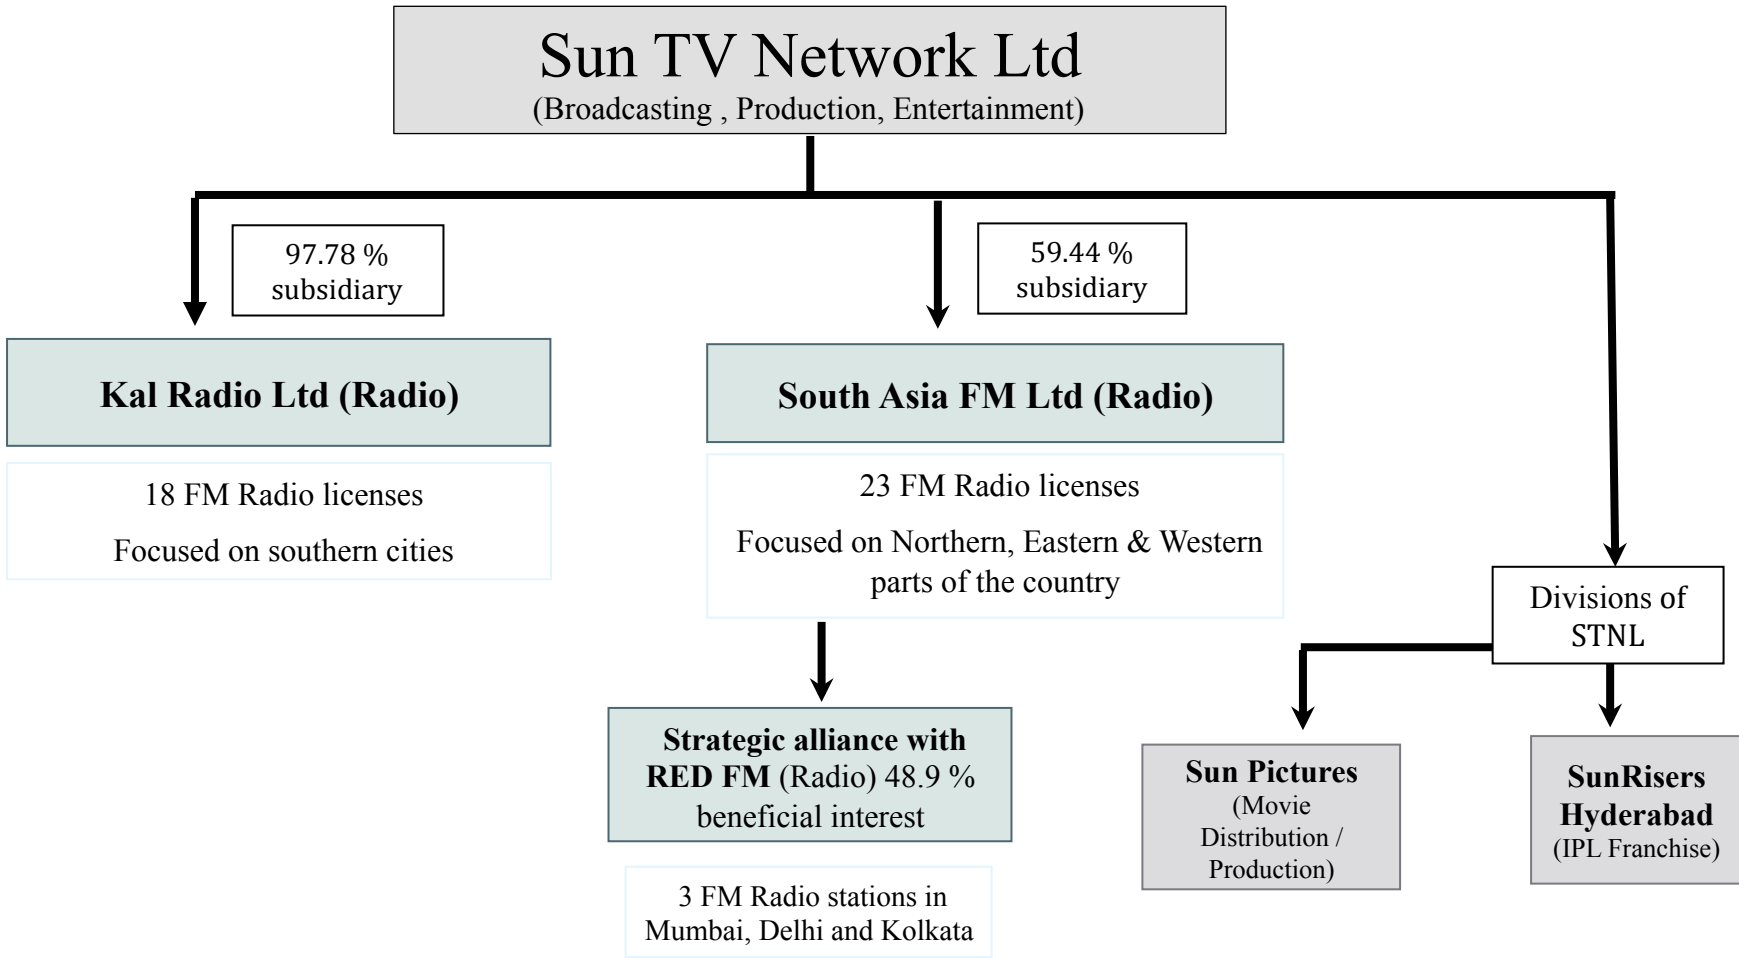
Sun TV Network Ltd
(Broadcasting , Production, Entertainment)

97.78 % subsidiary

Kal Radio Ltd (Radio)

18 FM Radio licenses

Focused on southern cities

59.44 % subsidiary

South Asia FM Ltd (Radio)

23 FM Radio licenses

Focused on Northern, Eastern & Western parts of the country

Strategic alliance with RED FM (Radio) 48.9 % beneficial interest

3 FM Radio stations in Mumbai, Delhi and Kolkata

Divisions of STNL

Sun Pictures (Movie Distribution / Production)

SunRisers Hyderabad (IPL Franchise)